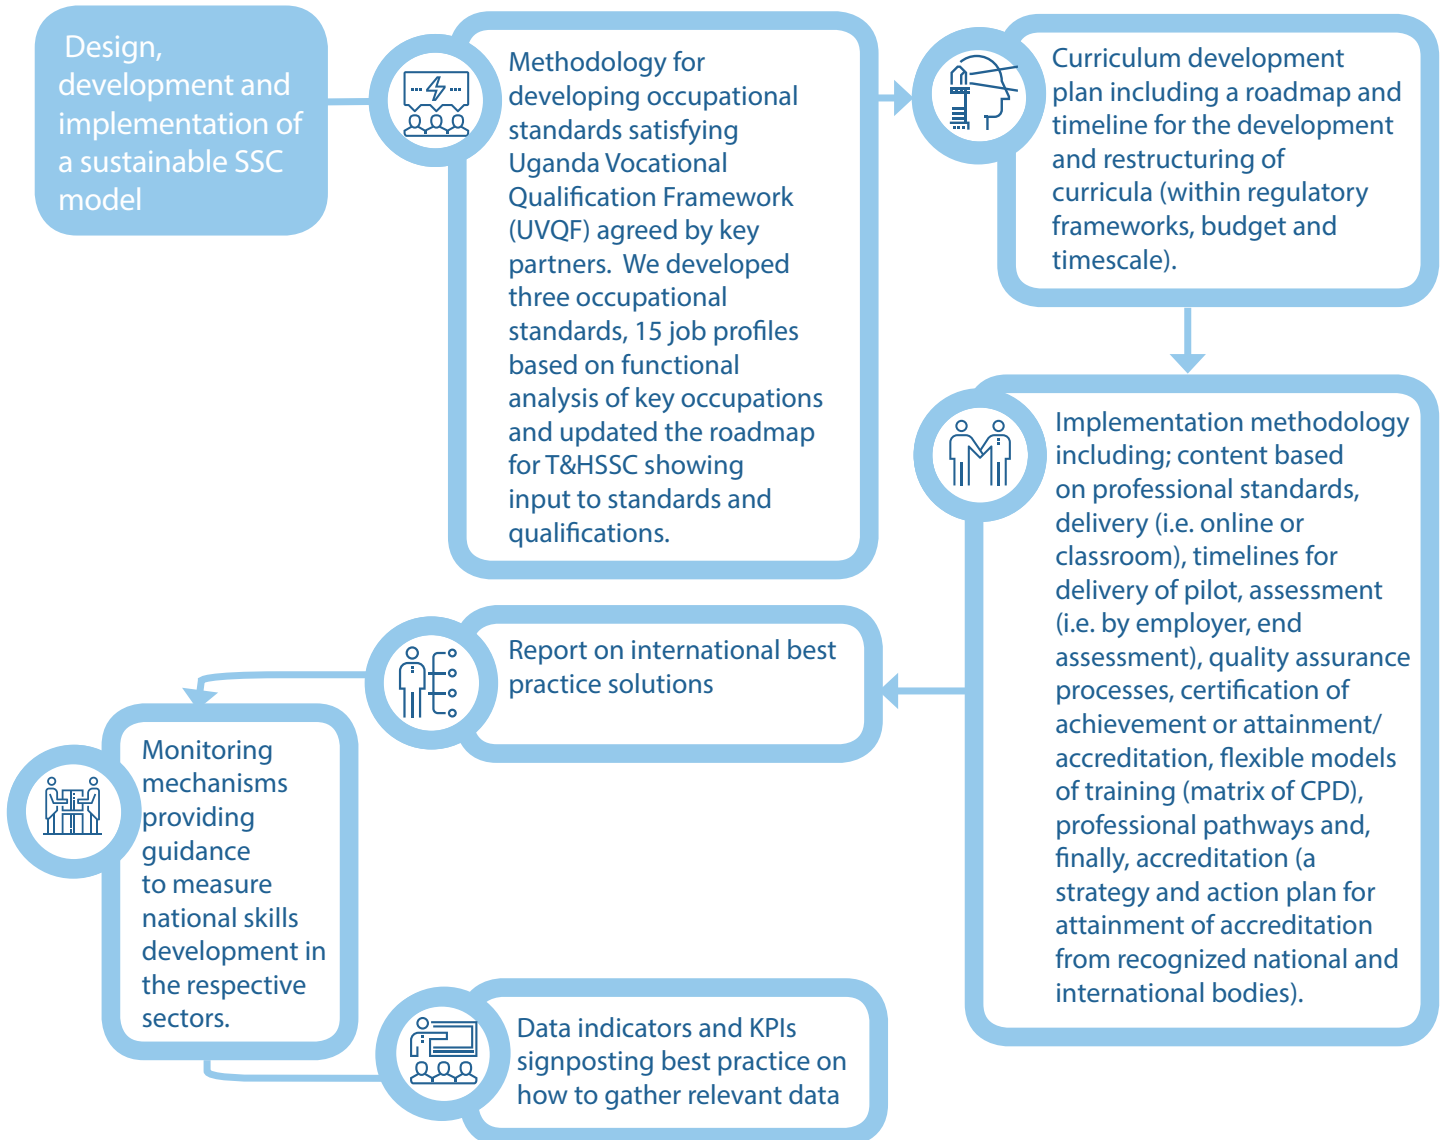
Design, development and implementation of a sustainable SSC model

Methodology for developing occupational standards satisfying Uganda Vocational Qualification Framework (UVQF) agreed by key partners. We developed three occupational standards, 15 job profiles based on functional analysis of key occupations and updated the roadmap for T&HSSC showing input to standards and qualifications.

Curriculum development plan including a roadmap and timeline for the development and restructuring of curricula (within regulatory frameworks, budget and timescale).

Implementation methodology including; content based on professional standards, delivery (i.e. online or classroom), timelines for delivery of pilot, assessment (i.e. by employer, end assessment), quality assurance processes, certification of achievement or attainment/ accreditation, flexible models of training (matrix of CPD), professional pathways and, finally, accreditation (a strategy and action plan for attainment of accreditation from recognized national and international bodies).

Report on international best practice solutions

Monitoring mechanisms providing guidance to measure national skills development in the respective sectors.

Data indicators and KPIs signposting best practice on how to gather relevant data